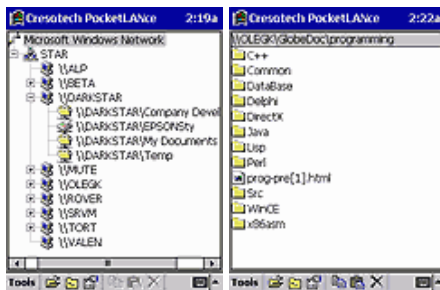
Cresotech PocketLANce 2:19a

Microsoft Windows Network
STAR
\\ALP
\\BETA
\\DARKSTAR
\\DARKSTAR\Company Devel
\\DARKSTAR\EPSONSty
\\DARKSTAR\My Documents
\\DARKSTAR\Temp
\\MUTE
\\OLEGK
\\ROVER
\\SRVM
\\TORT
\\VALEN

Tools

Cresotech PocketLANce 2:22a

\\OLEGK\GlobeDoc\programming
C++
Common
DataBase
Delphi
DirectX
Java
Lisp
Perl
prog-pre[1].html
Src
WinCE
x86asm

Tools